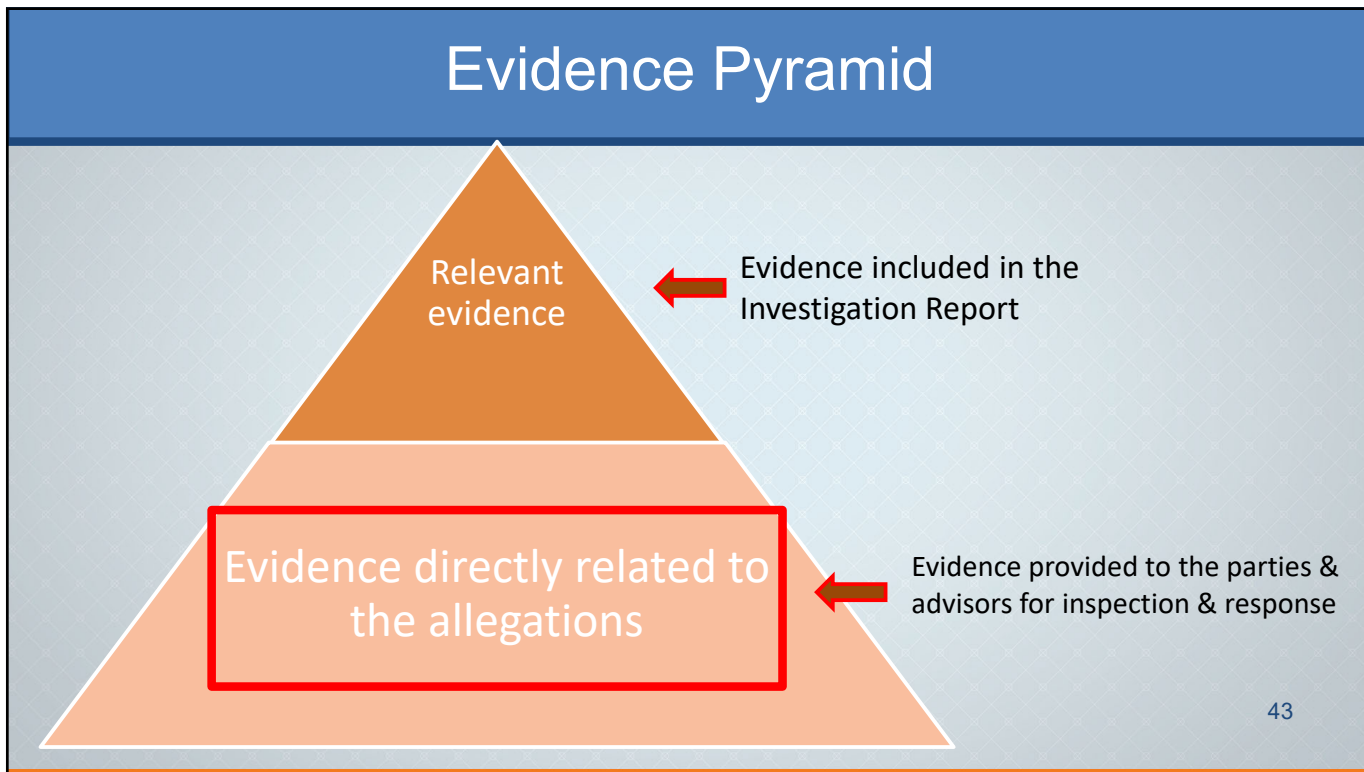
Evidence Pyramid

Relevant evidence

Evidence included in the Investigation Report

Evidence directly related to the allegations

Evidence provided to the parties & advisors for inspection & response

43